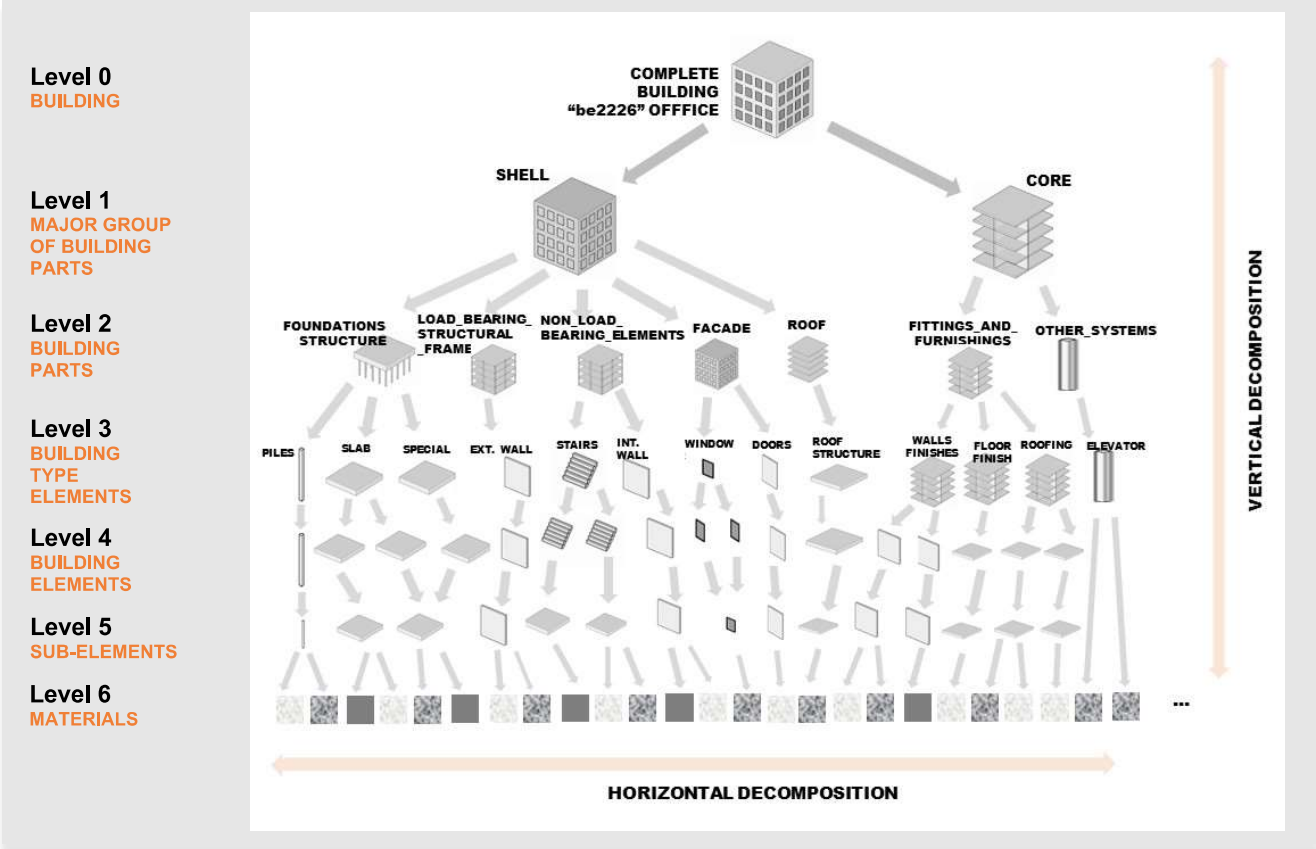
Level 0
BUILDING

Level 1
MAJOR GROUP OF BUILDING PARTS

Level 2
BUILDING PARTS

Level 3
BUILDING TYPE ELEMENTS

Level 4
BUILDING ELEMENTS

Level 5
SUB-ELEMENTS

Level 6
MATERIALS

COMPLETE BUILDING "be2226" OFFFICE

SHELL

CORE

FOUNDATIONS STRUCTURE

LOAD_BEARING_ STRUCTURAL _FRAME

NON_LOAD_ BEARING_ELEMENTS

FACADE

ROOF

FITTINGS_AND_ FURNISHINGS

OTHER_SYSTEMS

PILES

SLAB

SPECIAL

EXT. WALL

STAIRS

INT. WALL

WINDOW

DOORS

ROOF STRUCTURE

WALLS FINISHES

FLOOR FINISH

ROOFING

ELEVATOR

...

VERTICAL DECOMPOSITION

HORIZONTAL DECOMPOSITION